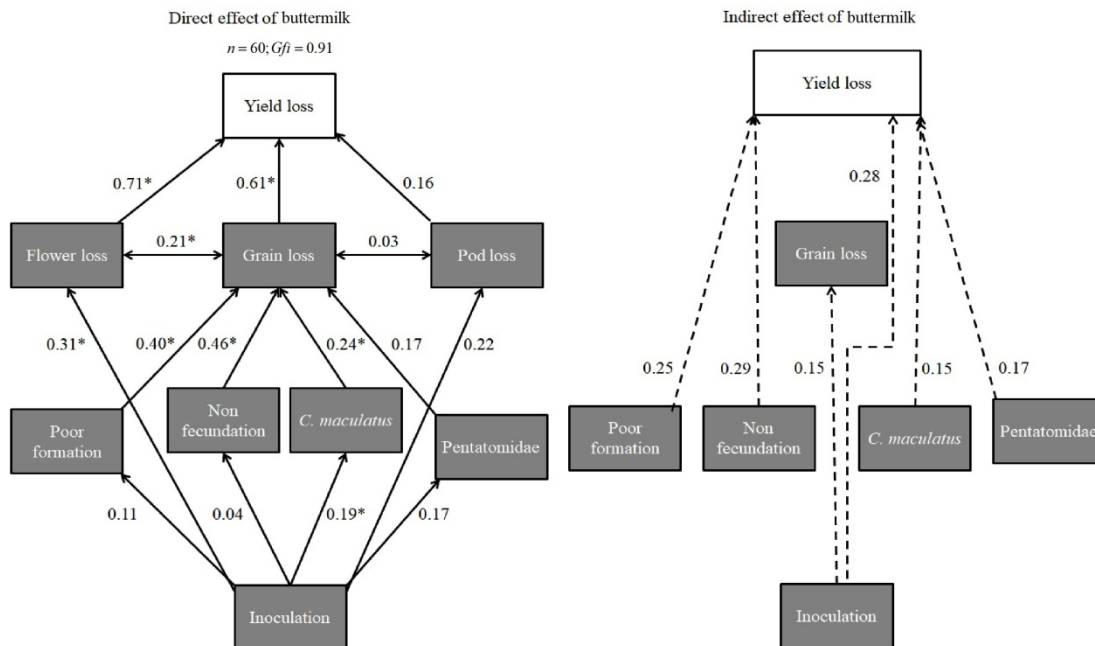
Direct effect of buttermilk

$n = 60; Gfi = 0.91$

Yield loss

0.71*

0.61*

0.16

Flower loss

0.21*

Grain loss

0.03

Pod loss

0.31*

0.40*

0.46*

0.24*

0.17

0.22

Poor formation

Non fecundation

C. maculatus

Pentatomidae

0.11

0.04

0.19*

0.17

Inoculation

Indirect effect of buttermilk

Yield loss

0.28

Grain loss

0.25

0.29

0.15

0.15

0.17

Poor formation

Non fecundation

C. maculatus

Pentatomidae

Inoculation